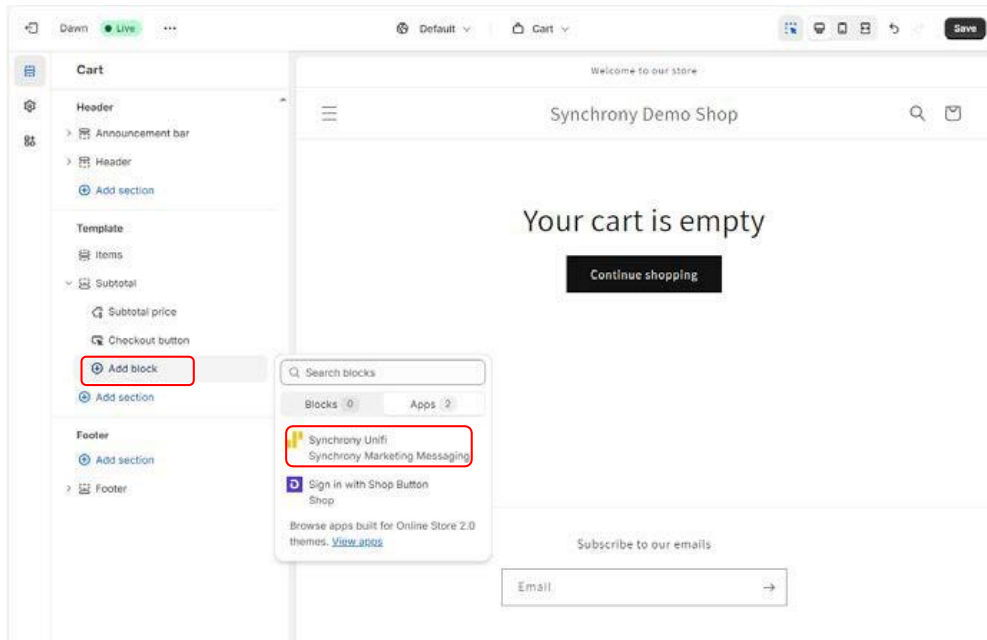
Dawn Live ···

Default

Cart

Save

Cart

Header

Announcement bar

Header

Add section

Template

Items

Subtotal

Subtotal price

Checkout button

Add block

Add section

Footer

Add section

Footer

Search blocks

Blocks 0

Apps 2

Synchrony Unifi
Synchrony Marketing Messaging

Sign in with Shop Button
Shop

Browse apps built for Online Store 2.0 themes. View apps

Welcome to our store

Synchrony Demo Shop

Your cart is empty

Continue shopping

Subscribe to our emails

Email